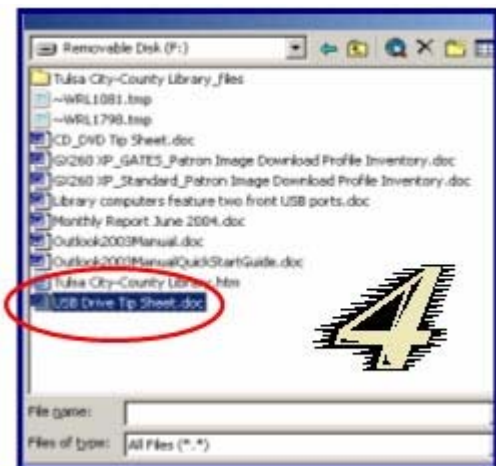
Removable Disk (F:)

Tulsa City-County Library_files
~WRL1081.tmp
~WRL1798.tmp
CD_DVD Tip Sheet.doc
GX260 XP_GATES_Patron Image Download Profile Inventory.doc
GX260 XP_Standard_Patron Image Download Profile Inventory.doc
Library computers feature two front USB ports.doc
Monthly Report June 2004.doc
Outlook2003Manual.doc
Outlook2003ManualQuickStartGuide.doc
Tulsa City-County Library.htm
USB Drive Tip Sheet.doc

4

File name:
Files of type: All Files (*.*)